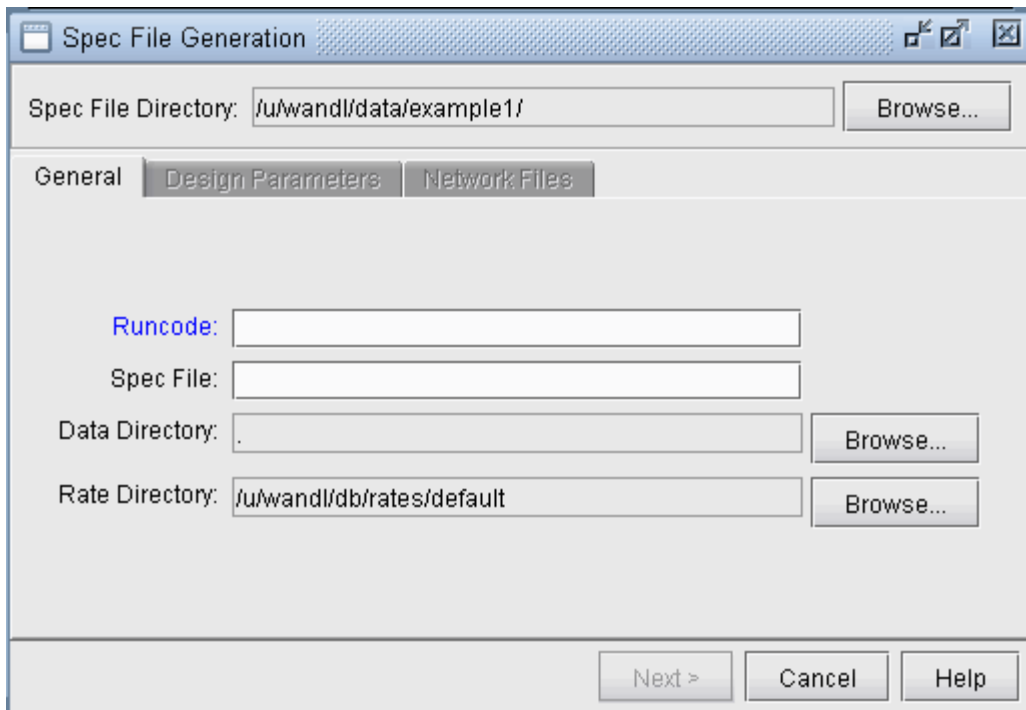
Spec File Generation

Spec File Directory: /u/wandl/data/example1/ Browse...

General Design Parameters Network Files

Runcode:

Spec File:

Data Directory: . Browse...

Rate Directory: /u/wandl/db/rates/default Browse...

Next > Cancel Help